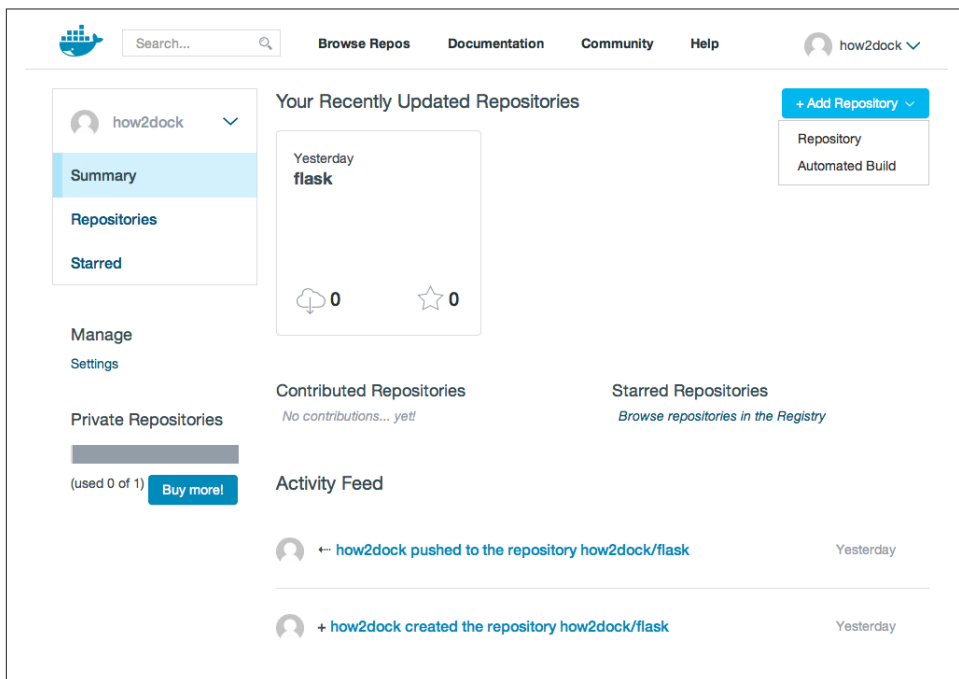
Search...

Browse Repos Documentation Community Help

how2dock

how2dock

Summary

Repositories

Starred

Manage

Settings

Private Repositories

(used 0 of 1) Buy more!

Your Recently Updated Repositories

+ Add Repository

Repository

Automated Build

Yesterday

flask

0 0

Contributed Repositories

No contributions... yet!

Starred Repositories

Browse repositories in the Registry

Activity Feed

how2dock pushed to the repository how2dock/flask Yesterday

+ how2dock created the repository how2dock/flask Yesterday